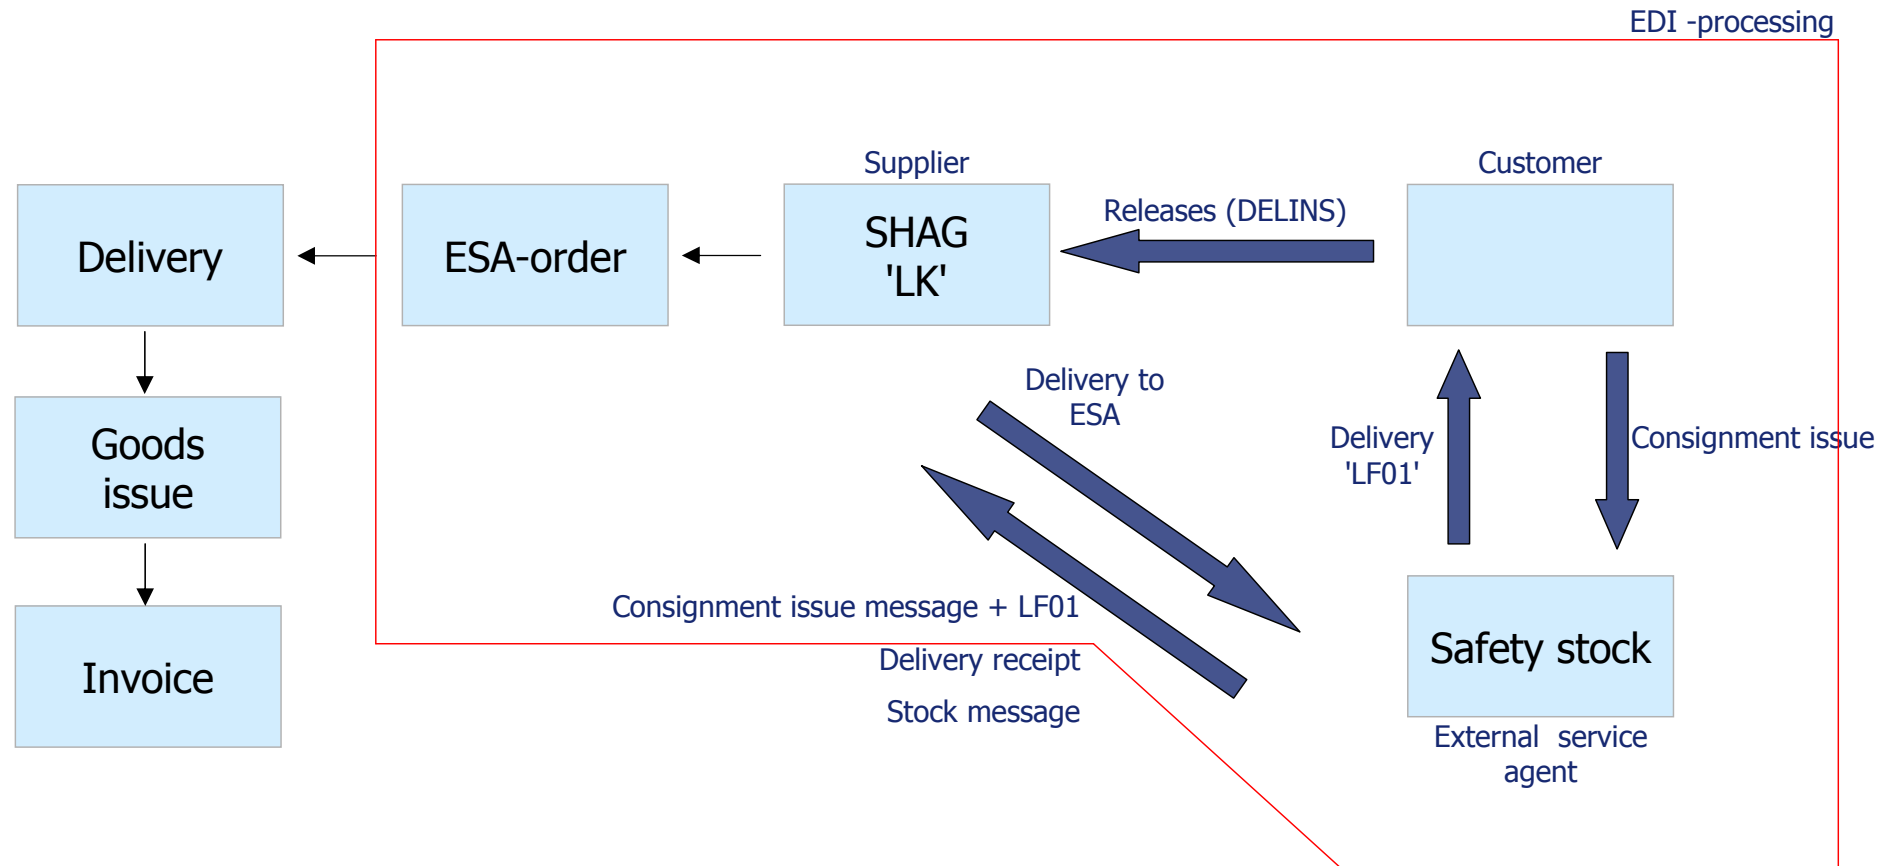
EDI -processing

Delivery

ESA-order

Supplier

SHAG 'LK'

Releases (DELINS)

Customer

Goods issue

Invoice

Delivery to ESA

Delivery 'LF01'

Consignment issue

Consignment issue message + LF01

Delivery receipt

Stock message

Safety stock

External service agent